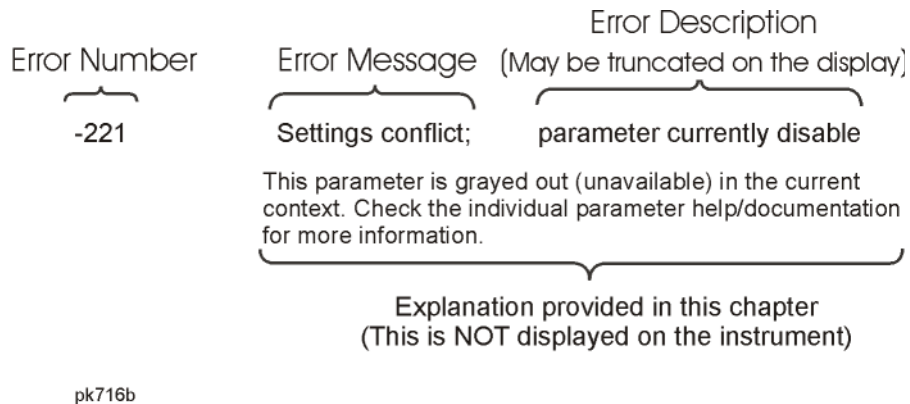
Error Number

Error Message

Error Description
(May be truncated on the display)

-221

Settings conflict;

parameter currently disable

This parameter is grayed out (unavailable) in the current context. Check the individual parameter help/documentation for more information.

Explanation provided in this chapter
(This is NOT displayed on the instrument)

pk716b